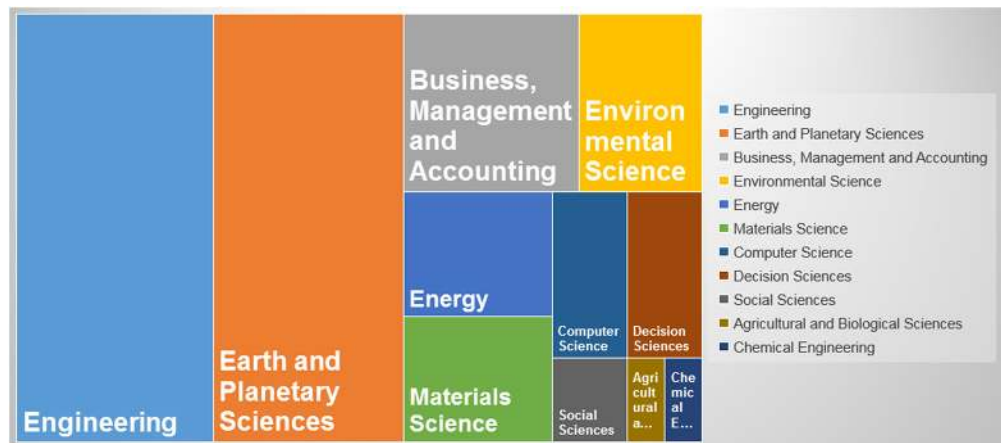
Engineering

Earth and Planetary Sciences

Business, Management and Accounting

Environ mental Science

Energy

Materials Science

Computer Science

Decision Sciences

Social Sciences

Agri cult ural a...

Che mic al E...

Engineering
Earth and Planetary Sciences
Business, Management and Accounting
Environmental Science
Energy
Materials Science
Computer Science
Decision Sciences
Social Sciences
Agricultural and Biological Sciences
Chemical Engineering